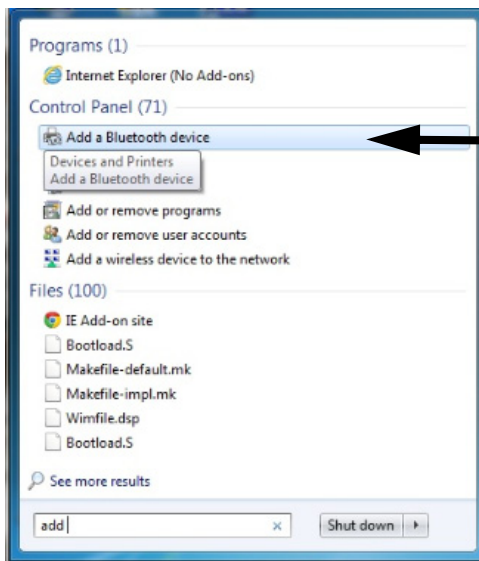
Programs (1)

Internet Explorer (No Add-ons)

Control Panel (71)

Add a Bluetooth device

Devices and Printers
Add a Bluetooth device

Add or remove programs

Add or remove user accounts

Add a wireless device to the network

Files (100)

IE Add-on site

Bootload.S

Makefile-default.mk

Makefile-impl.mk

Wimfile.dsp

Bootload.S

See more results

add

×

Shut down